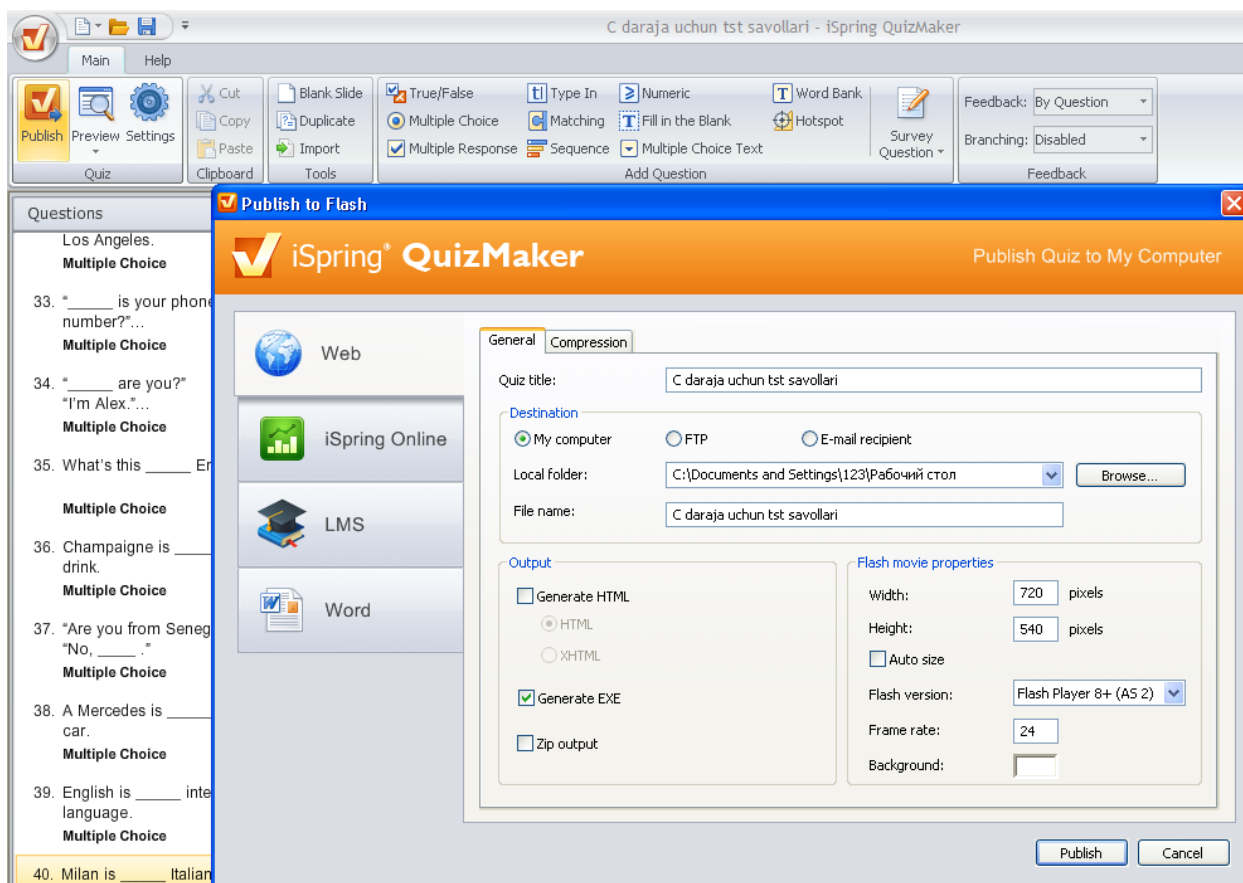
C daraja uchun tst savollari - iSpring QuizMaker

Main Help

Publish Preview Settings
Quiz

Cut
Copy
Paste
Clipboard

Blank Slide
Duplicate
Import
Tools

True/False
Multiple Choice
Multiple Response
Type In
Matching
Sequence
Numeric
Fill in the Blank
Multiple Choice Text
Word Bank
Hotspot
Survey Question
Add Question

Feedback: By Question
Branching: Disabled
Feedback

Questions

Los Angeles.
Multiple Choice

33. "_____ is your phone number?"...
Multiple Choice

34. "_____ are you?" "I'm Alex."...
Multiple Choice

35. What's this _____ En
Multiple Choice

36. Champaigne is _____ drink.
Multiple Choice

37. "Are you from Seneg "No, _____ ."
Multiple Choice

38. A Mercedes is _____ car.
Multiple Choice

39. English is _____ inte language.
Multiple Choice

40. Milan is _____ Italian

Publish to Flash

iSpring® QuizMaker

Publish Quiz to My Computer

Web
iSpring Online
LMS
Word

General Compression

Quiz title: C daraja uchun tst savollari

Destination
My computer FTP E-mail recipient
Local folder: C:\Documents and Settings\123\Рабочий стол Browse...
File name: C daraja uchun tst savollari

Output
Generate HTML
HTML
XHTML
Generate EXE
Zip output

Flash movie properties
Width: 720 pixels
Height: 540 pixels
Auto size
Flash version: Flash Player 8+ (AS 2)
Frame rate: 24
Background:

Publish Cancel